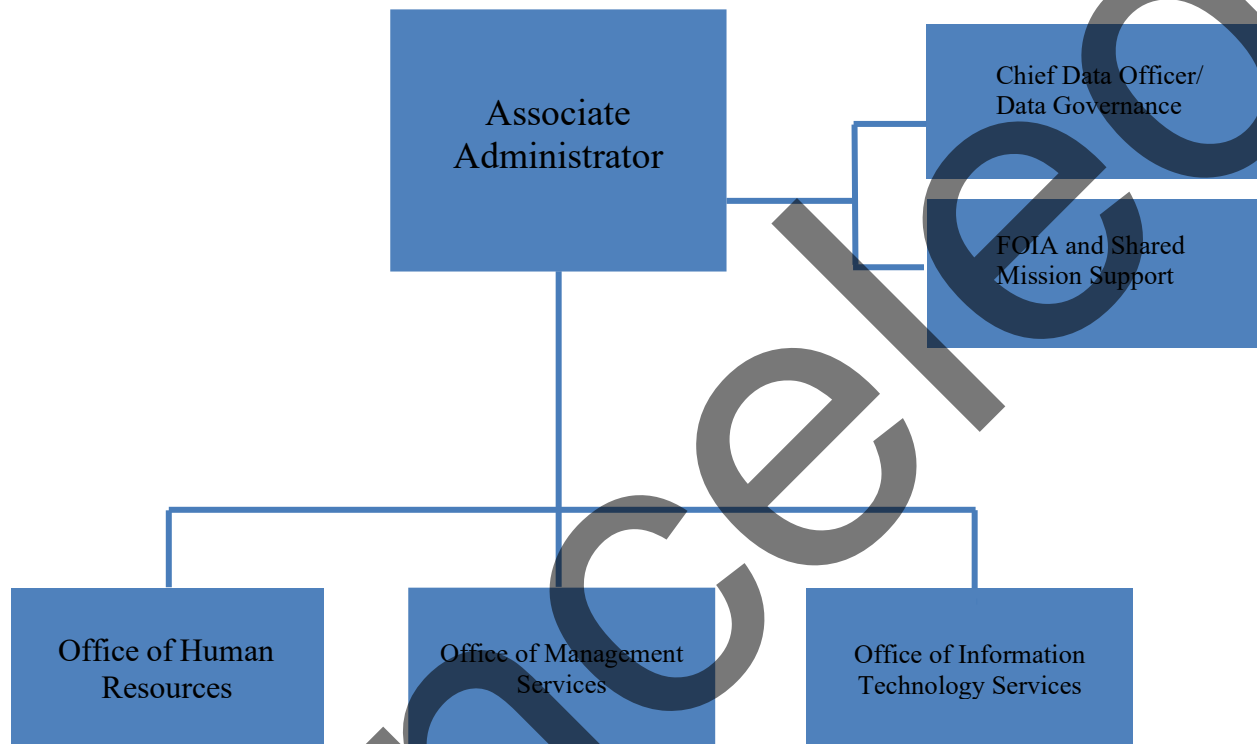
Associate Administrator

Chief Data Officer/ Data Governance

FOIA and Shared Mission Support

Office of Human Resources

Office of Management Services

Office of Information Technology Services

Cancelled